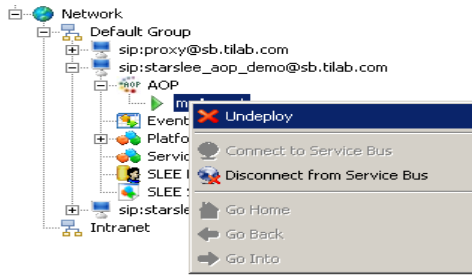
Network
Default Group
sip:proxy@sb.tilab.com
sip:starslee_aop_demo@sb.tilab.com
AOP
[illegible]
Event
Platfo
Servic
SLEE I
SLEE S
sip:starsle
Intranet

Undeploy
Connect to Service Bus
Disconnect from Service Bus
Go Home
Go Back
Go Into